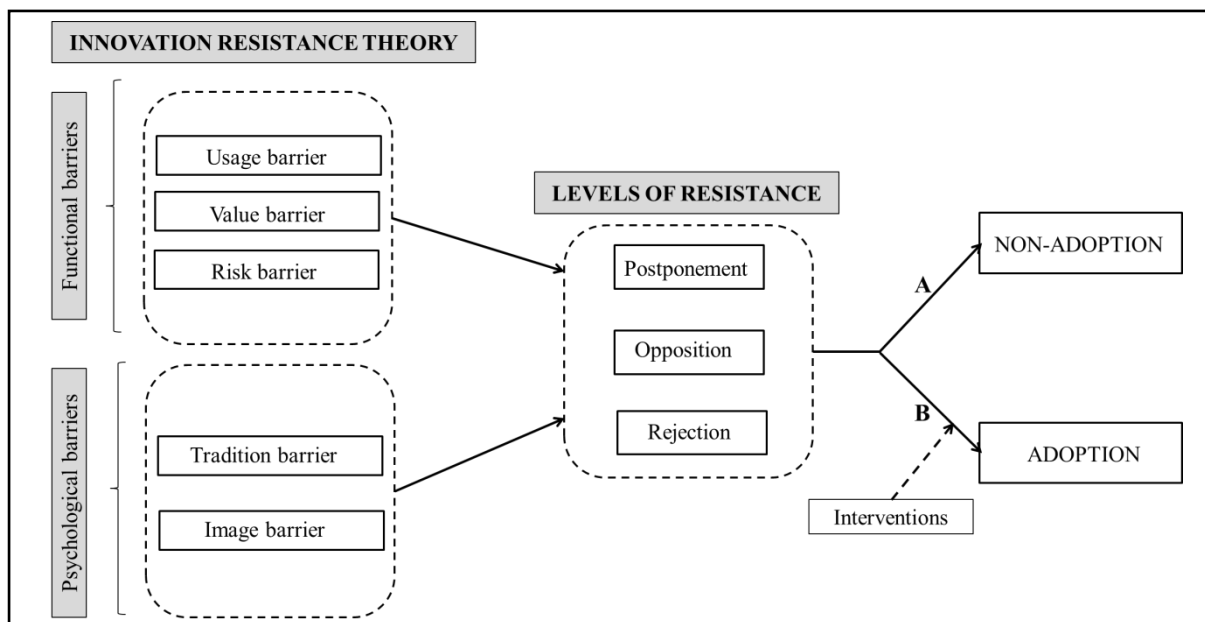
INNOVATION RESISTANCE THEORY

Functional barriers

Usage barrier

Value barrier

Risk barrier

Psychological barriers

Tradition barrier

Image barrier

LEVELS OF RESISTANCE

Postponement

Opposition

Rejection

A

B

NON-ADOPTION

ADOPTION

Interventions